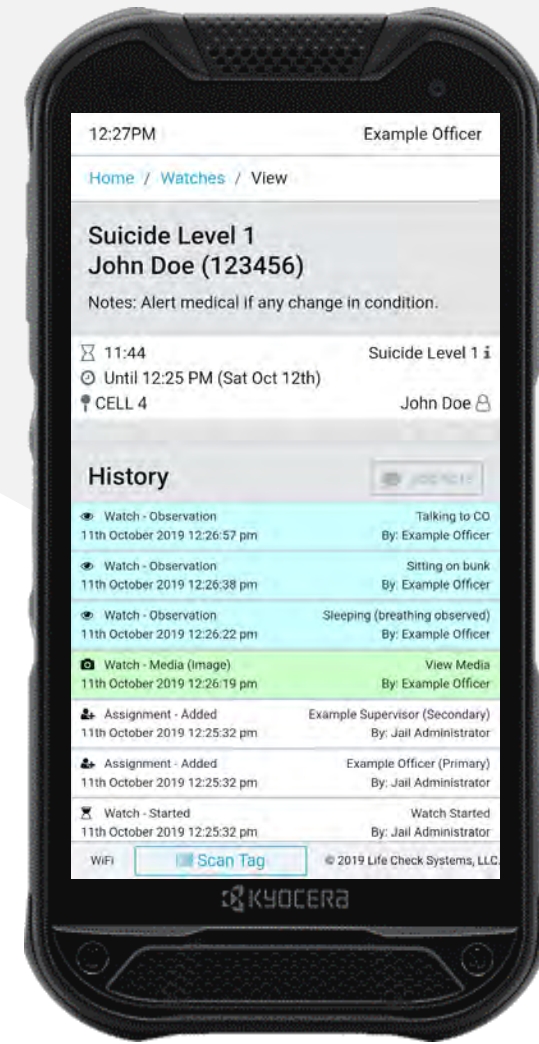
12:27PM Example Officer

Home / Watches / View

Suicide Level 1
John Doe (123456)

Notes: Alert medical if any change in condition.

11:44 Suicide Level 1 i
Until 12:25 PM (Sat Oct 12th)
CELL 4 John Doe

History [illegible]

Watch - Observation Talking to CO
11th October 2019 12:26:57 pm By: Example Officer

Watch - Observation Sitting on bunk
11th October 2019 12:26:38 pm By: Example Officer

Watch - Observation Sleeping (breathing observed)
11th October 2019 12:26:22 pm By: Example Officer

Watch - Media (Image) View Media
11th October 2019 12:26:19 pm By: Example Officer

Assignment - Added Example Supervisor (Secondary)
11th October 2019 12:25:32 pm By: Jail Administrator

Assignment - Added Example Officer (Primary)
11th October 2019 12:25:32 pm By: Jail Administrator

Watch - Started Watch Started
11th October 2019 12:25:32 pm By: Jail Administrator

WiFi Scan Tag © 2019 Life Check Systems, LLC

KYOCERA